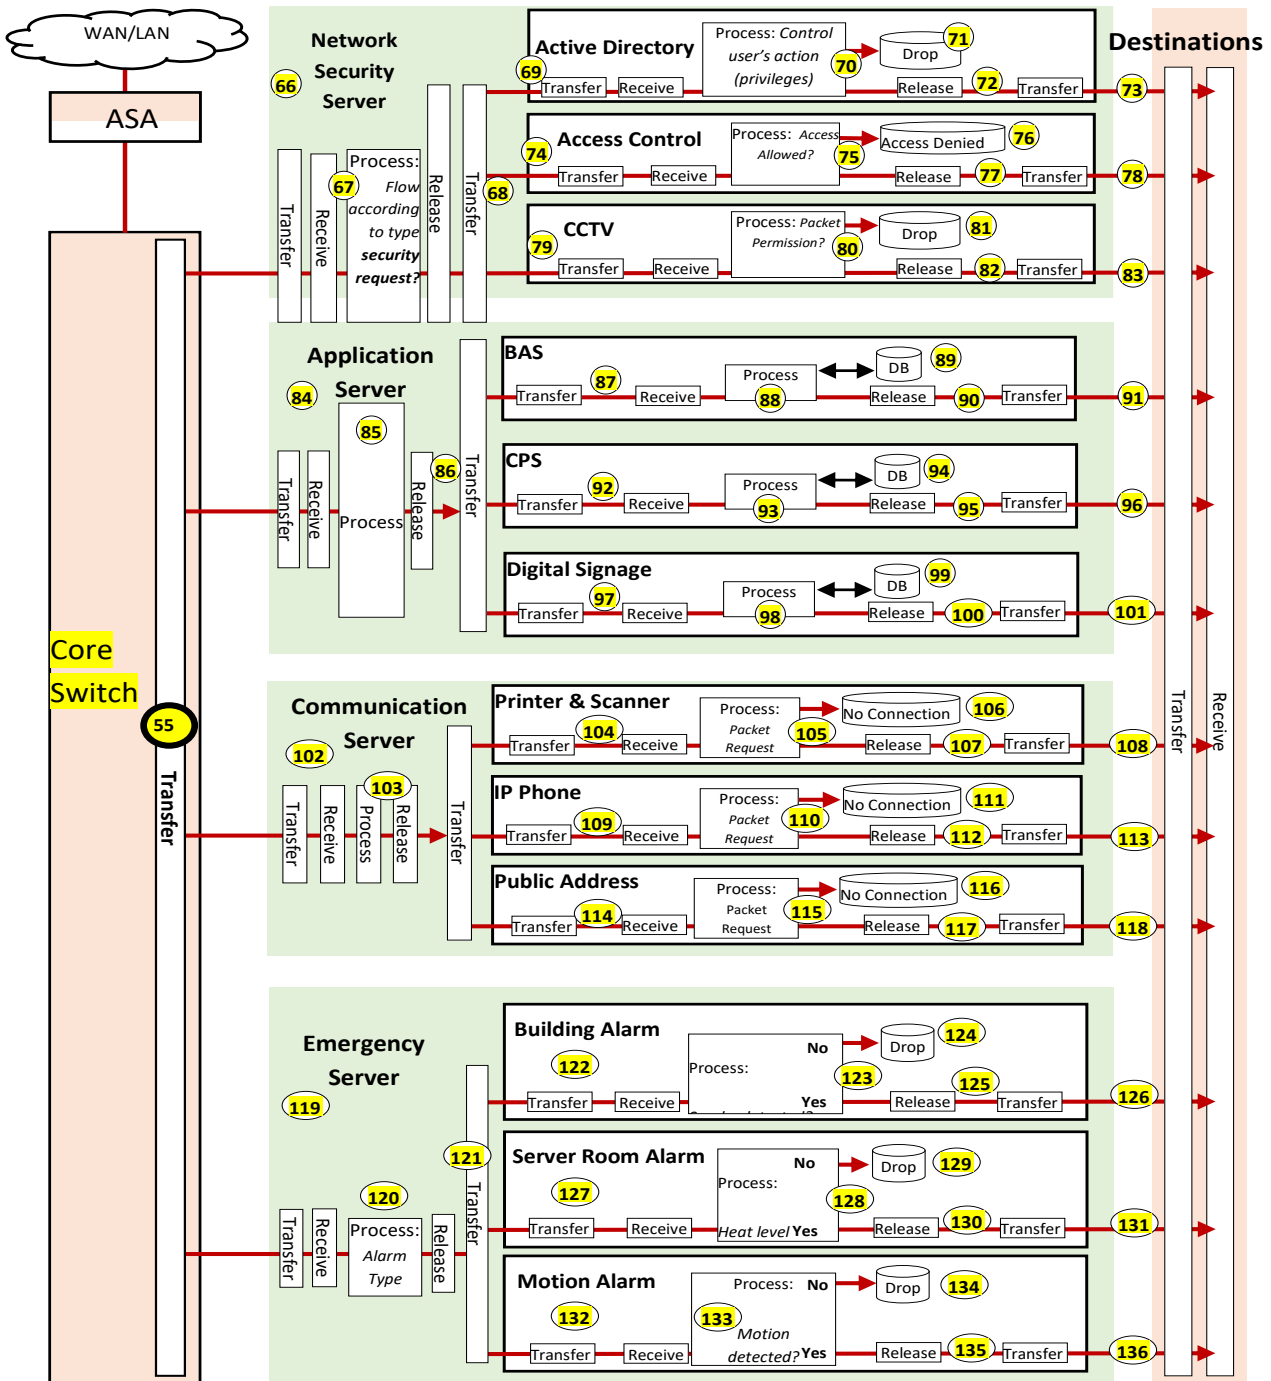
WAN/LAN

ASA

Core Switch

55

Transfer

Network Security Server

66

Transfer

Receive

Process: 67 Flow according to type security request?

Release

Transfer

68

Active Directory

69

Transfer

Receive

Process: Control user's action (privileges)

70

Drop

71

Release

72

Transfer

73

Access Control

74

Transfer

Receive

Process: Access Allowed?

75

Access Denied

76

Release

77

Transfer

78

CCTV

79

Transfer

Receive

Process: Packet Permission?

80

Drop

81

Release

82

Transfer

83

Application Server

84

Transfer

Receive

85

Process

Release

86

Transfer

BAS

87

Transfer

Receive

Process

88

DB

89

Release

90

Transfer

91

CPS

92

Transfer

Receive

Process

93

DB

94

Release

95

Transfer

96

Digital Signage

97

Transfer

Receive

Process

98

DB

99

Release

100

Transfer

101

Communication Server

102

Transfer

Receive

103

Process

Release

Transfer

Printer & Scanner

104

Transfer

Receive

Process: Packet Request

105

No Connection

106

Release

107

Transfer

108

IP Phone

109

Transfer

Receive

Process: Packet Request

110

No Connection

111

Release

112

Transfer

113

Public Address

114

Transfer

Receive

Process: Packet Request

115

No Connection

116

Release

117

Transfer

118

Emergency Server

119

120

Transfer

Receive

Process: Alarm Type

Release

121

Transfer

Building Alarm

122

Transfer

Receive

Process:

No

Yes

123

Drop

124

Release

125

Transfer

126

Server Room Alarm

127

Transfer

Receive

Process: Heat level

No

Yes

128

Drop

129

Release

130

Transfer

131

Motion Alarm

132

Transfer

Receive

Process: 133 Motion detected?

No

Yes

Drop

134

Release

135

Transfer

136

Destinations

Transfer

Receive